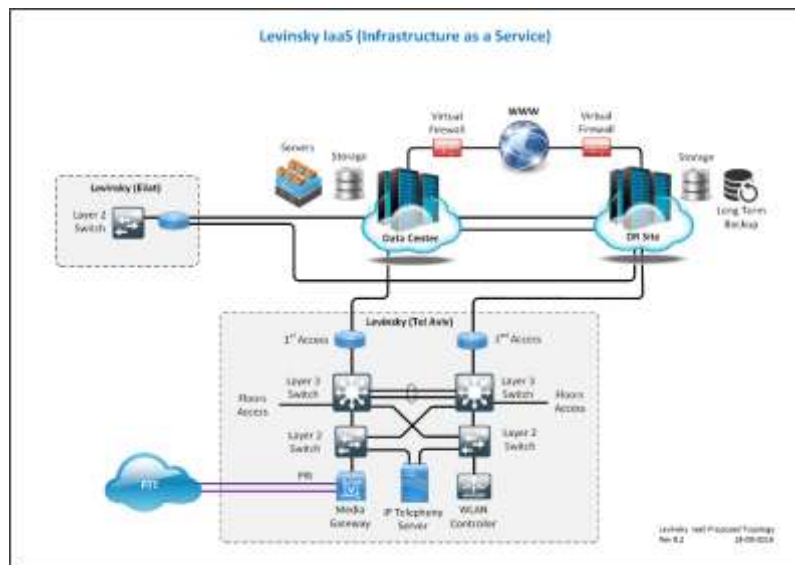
Levinsky IaaS (Infrastructure as a Service)

Virtual Firewall

WWW

Virtual Firewall

Servers

Storage

Storage

Long Term Backup

Levinsky (Eilat)

Layer 2 Switch

Data Center

DR Site

Levinsky (Tel Aviv)

$1^{st}$ Access

$2^{nd}$ Access

Floors Access

Layer 3 Switch

Layer 3 Switch

Floors Access

Layer 2 Switch

Layer 2 Switch

PTC

PRI

Media Gateway

IP Telephony Server

WLAN Controller

Levinsky IaaS Proposed Topology
Rev 0.2 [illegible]